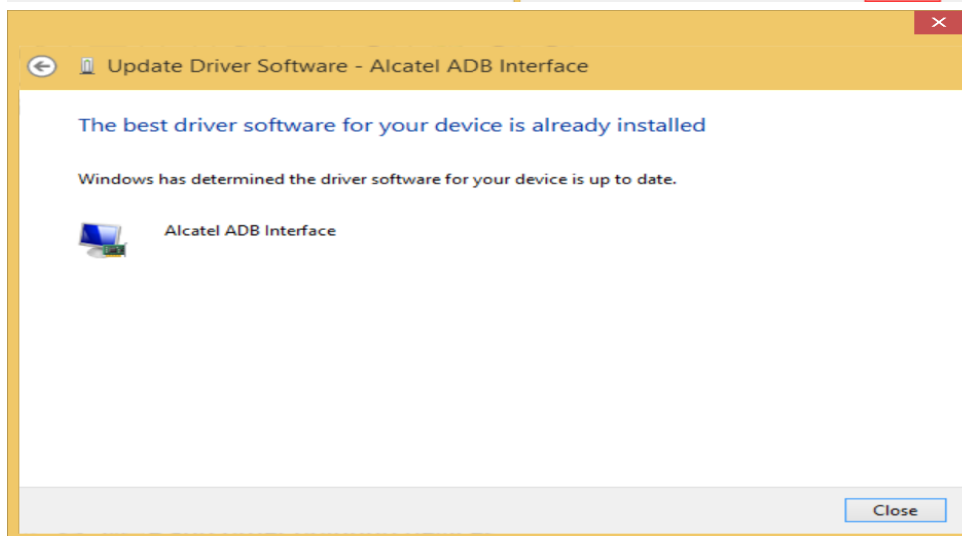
Update Driver Software - Alcatel ADB Interface

The best driver software for your device is already installed

Windows has determined the driver software for your device is up to date.

Alcatel ADB Interface

Close